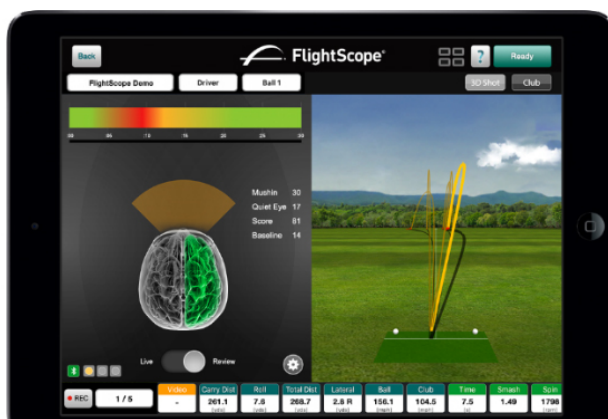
Back
FlightScope®
?
Ready
FlightScope Demo
Driver
Ball 1
3D Shot
Club
Mushin 30
Quiet Eye 17
Score 81
Baseline 14
Live
Review
REC
1 / 5
| Video | Carry Dist | Roll | Total Dist | Lateral | Ball | Club | Time | Smash | Spin |
|---|---|---|---|---|---|---|---|---|---|
| - | 261.1 | 7.6 | 268.7 | 2.8 R | 156.1 | 104.5 | 7.5 | 1.49 | 1798 |
| | [yds] | [yds] | [yds] | [yds] | [mph] | [mph] | [s] | | [rpm] |